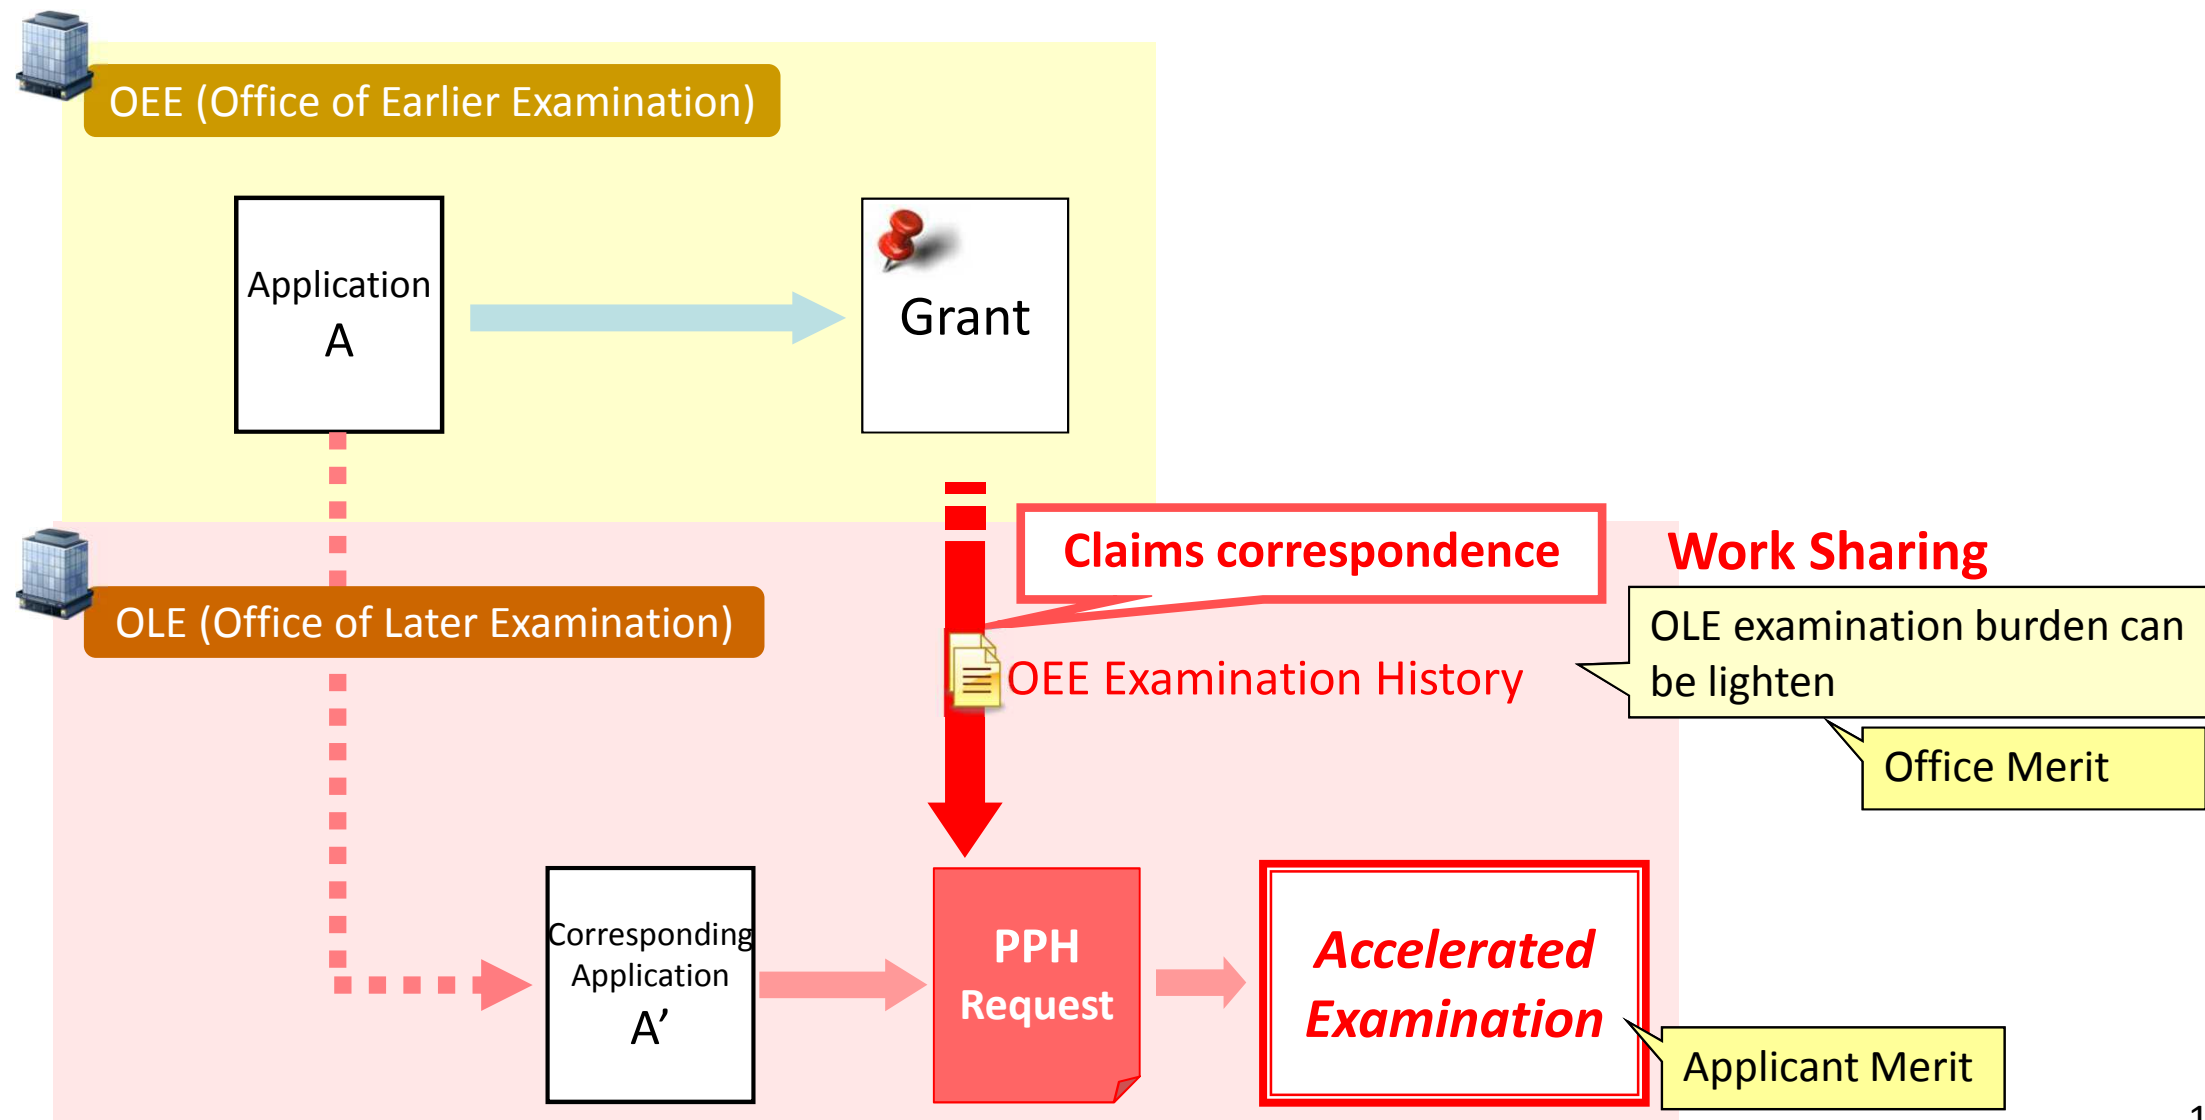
OEE (Office of Earlier Examination)

Application A

Grant

Claims correspondence

Work Sharing

OLE (Office of Later Examination)

OEE Examination History

OLE examination burden can be lighten

Office Merit

Corresponding Application A’

PPH Request

Accelerated Examination

Applicant Merit